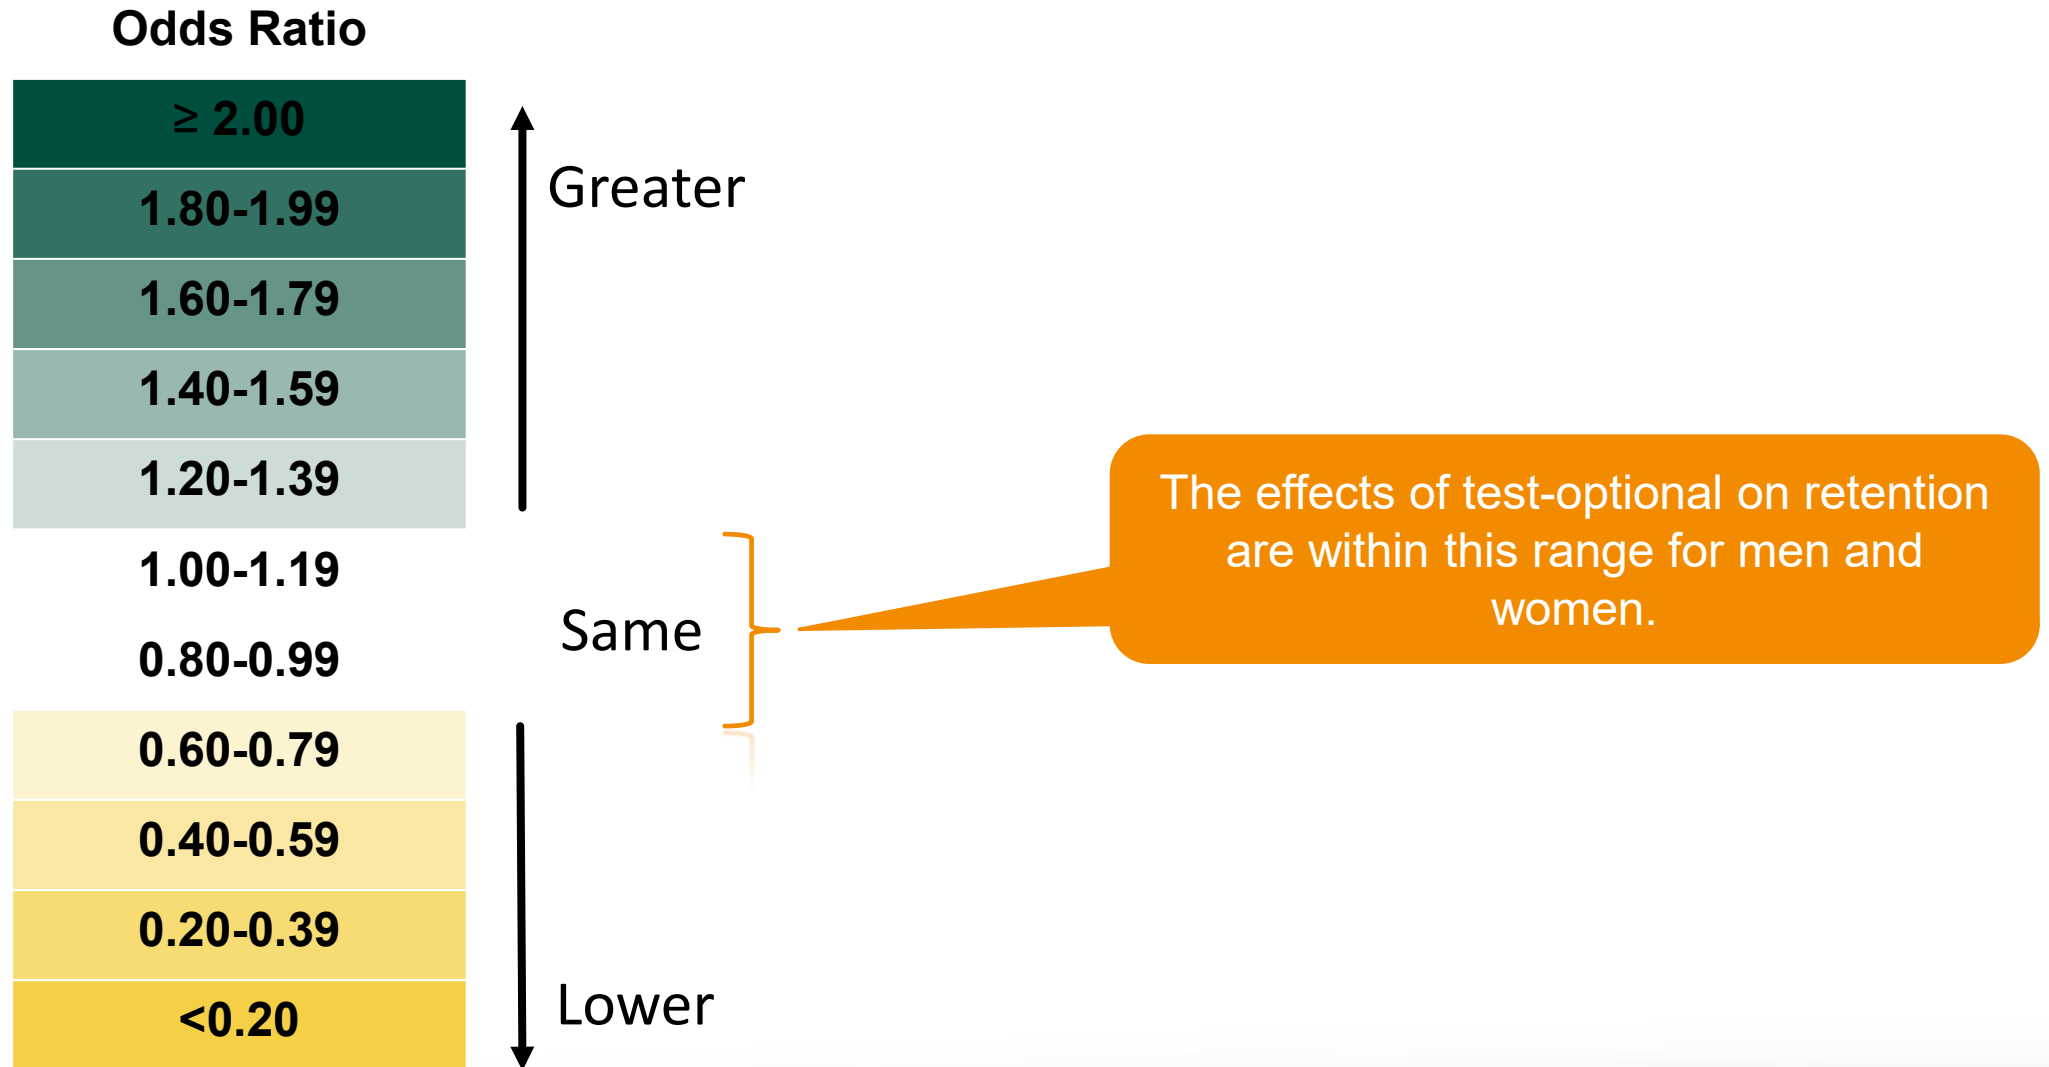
| Odds Ratio |
|---|
| ≥ 2.00 |
| 1.80-1.99 |
| 1.60-1.79 |
| 1.40-1.59 |
| 1.20-1.39 |
| 1.00-1.19 |
| 0.80-0.99 |
| 0.60-0.79 |
| 0.40-0.59 |
| 0.20-0.39 |
| <0.20 |

Greater

Same

Lower

The effects of test-optional on retention are within this range for men and women.